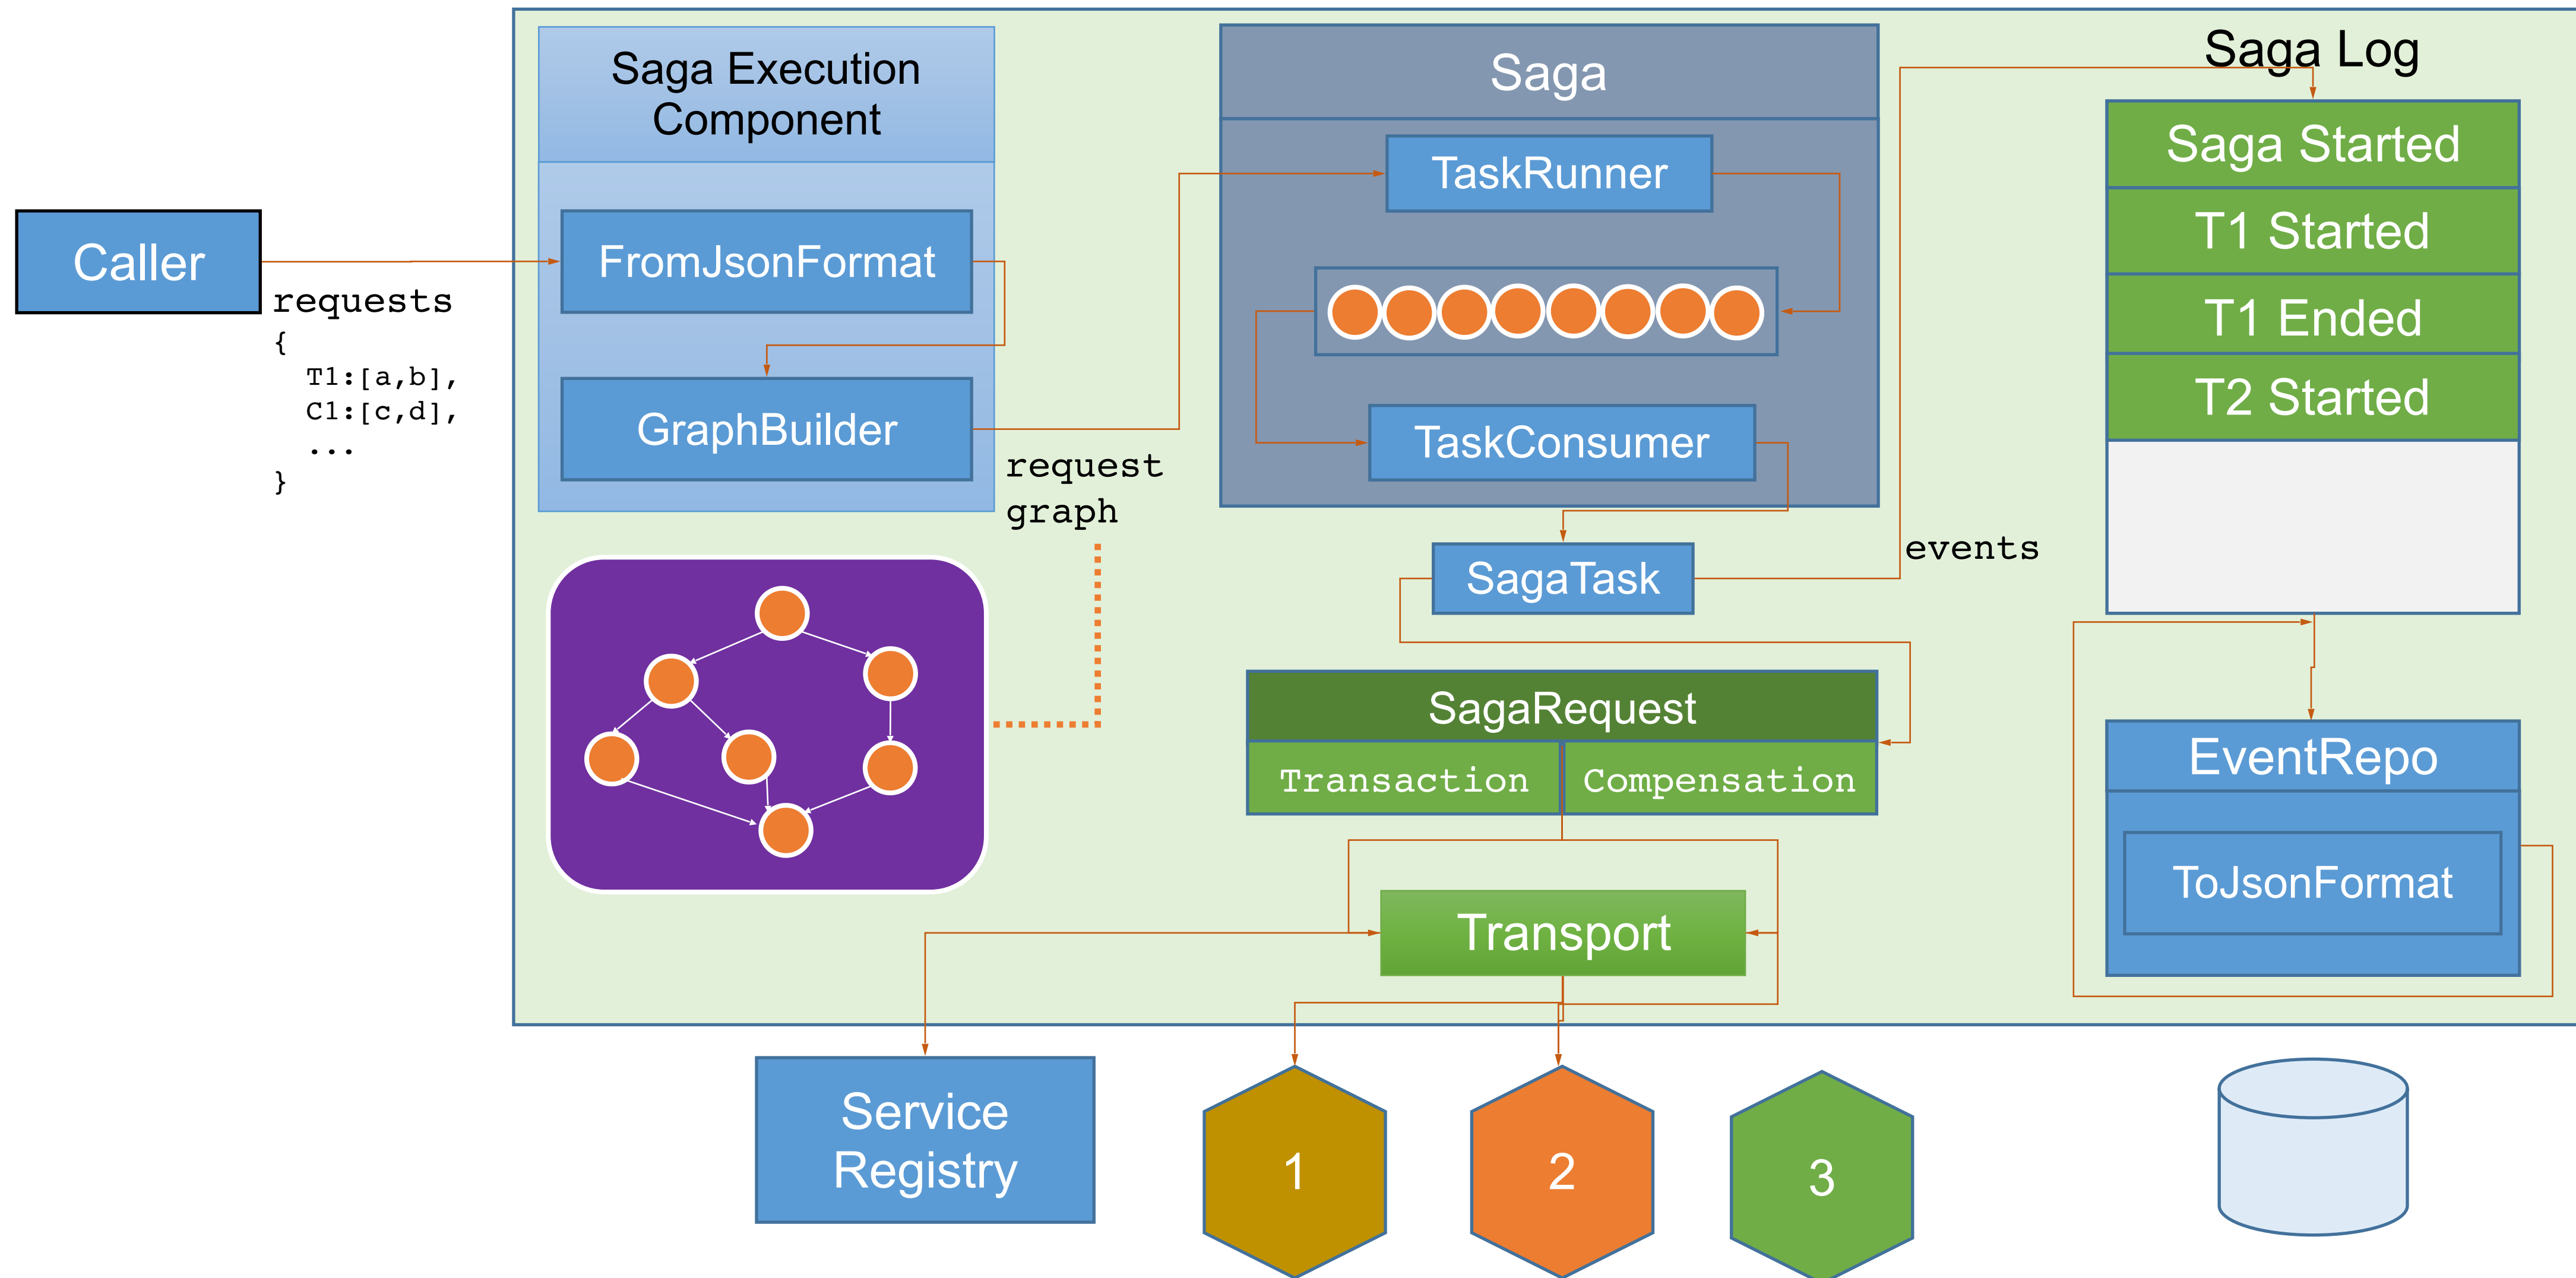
Caller

requests
{
T1:[a,b],
C1:[c,d],
...
}

Saga Execution Component

FromJsonFormat

GraphBuilder

request graph

Saga

TaskRunner

TaskConsumer

SagaTask

events

SagaRequest

Transaction

Compensation

Transport

Saga Log

Saga Started

T1 Started

T1 Ended

T2 Started

EventRepo

ToJsonFormat

Service Registry

1

2

3